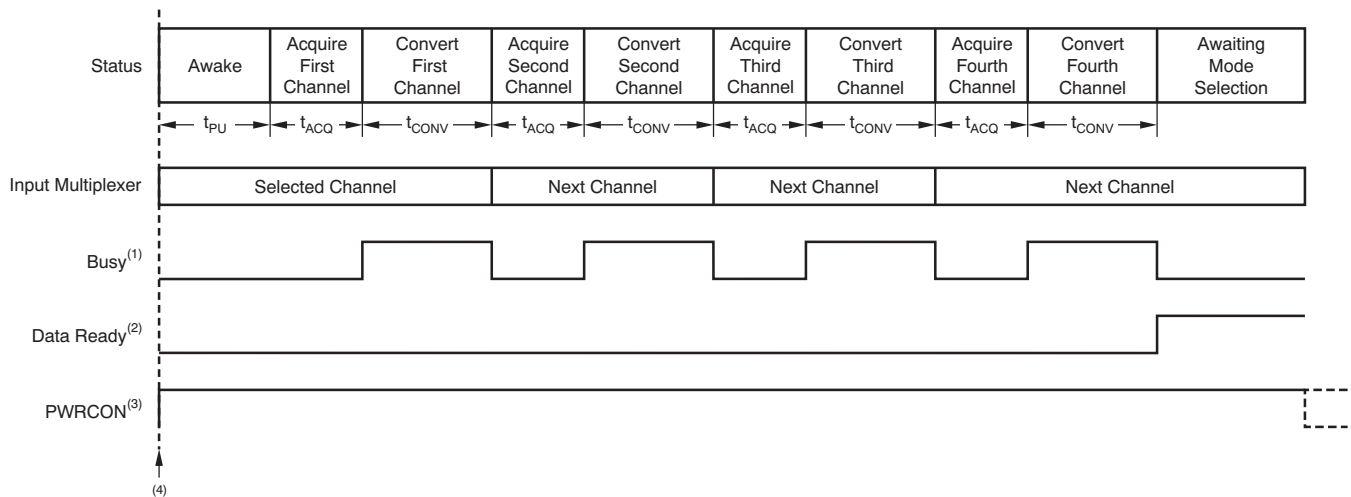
Status

| Awake | Acquire First Channel | Convert First Channel | Acquire Second Channel | Convert Second Channel | Acquire Third Channel | Convert Third Channel | Acquire Fourth Channel | Convert Fourth Channel | Awaiting Mode Selection |
|---|---|---|---|---|---|---|---|---|---|
| $t_{PU}$ | $t_{ACQ}$ | $t_{CONV}$ | $t_{ACQ}$ | $t_{CONV}$ | $t_{ACQ}$ | $t_{CONV}$ | $t_{ACQ}$ | $t_{CONV}$ | |

Input Multiplexer

Selected Channel

Next Channel

Next Channel

Next Channel

Busy$^{(1)}$

Data Ready$^{(2)}$

PWRCON$^{(3)}$

(4)